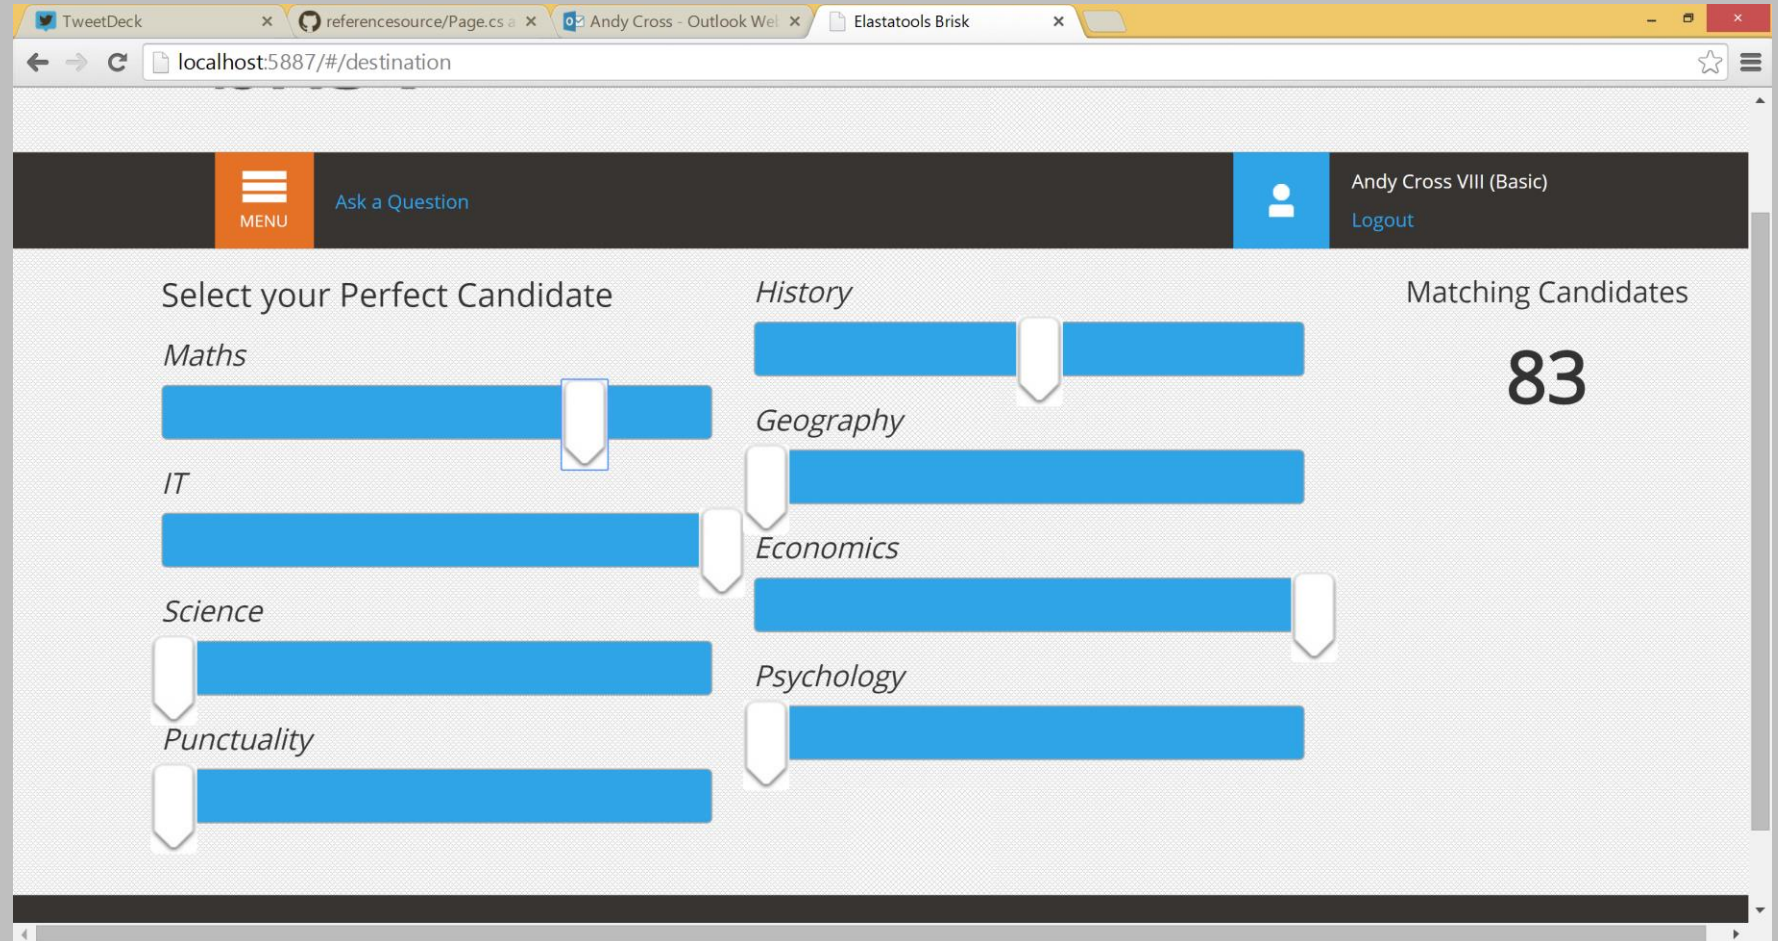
TweetDeck ×
referencesource/Page.cs ×
Andy Cross - Outlook Wel ×
Elastatools Brisk ×

localhost:5887/#/destination

MENU
Ask a Question

Andy Cross VIII (Basic)
Logout

Select your Perfect Candidate

Maths

IT

Science

Punctuality

History

Geography

Economics

Psychology

Matching Candidates

83